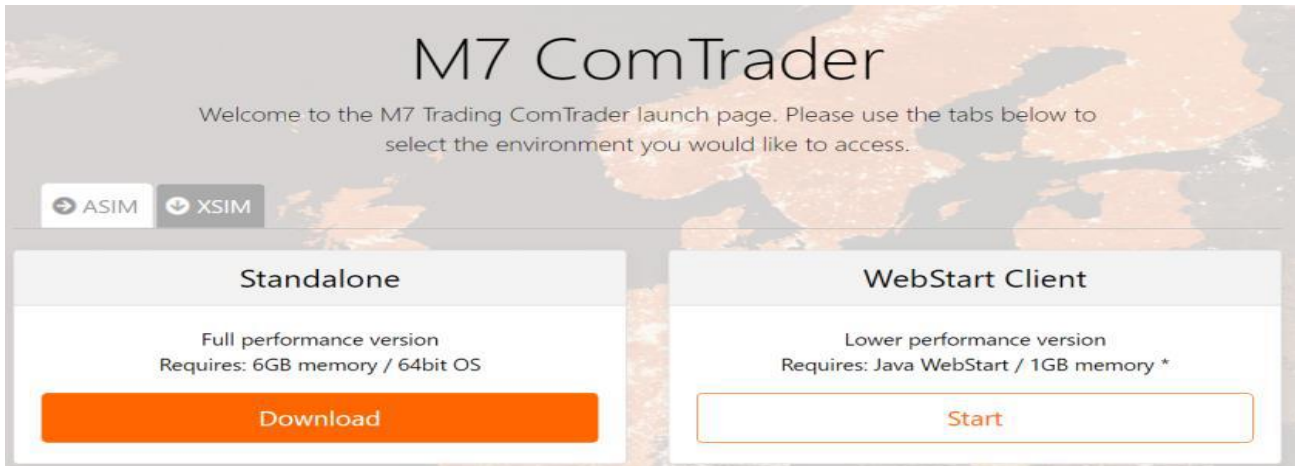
M7 ComTrader

Welcome to the M7 Trading ComTrader launch page. Please use the tabs below to select the environment you would like to access.

ASIM XSIM

Standalone

Full performance version
Requires: 6GB memory / 64bit OS

Download

WebStart Client

Lower performance version
Requires: Java WebStart / 1GB memory *

Start